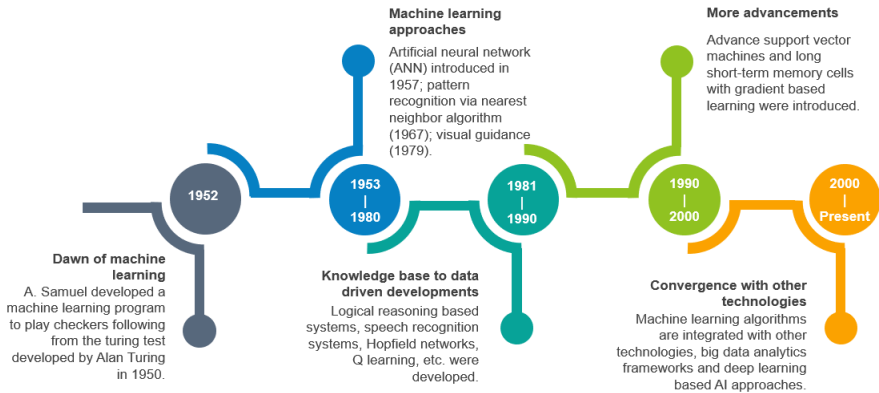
1952

1953
|
1980

1981
|
1990

1990
|
2000

2000
|
Present

Dawn of machine learning
A. Samuel developed a machine learning program to play checkers following from the turing test developed by Alan Turing in 1950.

Machine learning approaches
Artificial neural network (ANN) introduced in 1957; pattern recognition via nearest neighbor algorithm (1967); visual guidance (1979).

Knowledge base to data driven developments
Logical reasoning based systems, speech recognition systems, Hopfield networks, Q learning, etc. were developed.

More advancements
Advance support vector machines and long short-term memory cells with gradient based learning were introduced.

Convergence with other technologies
Machine learning algorithms are integrated with other technologies, big data analytics frameworks and deep learning based AI approaches.